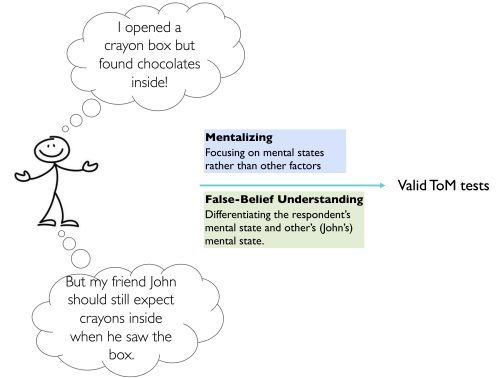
I opened a crayon box but found chocolates inside!

But my friend John should still expect crayons inside when he saw the box.

Mentalizing
Focusing on mental states rather than other factors

False-Belief Understanding
Differentiating the respondent's mental state and other's (John's) mental state.

Valid ToM tests